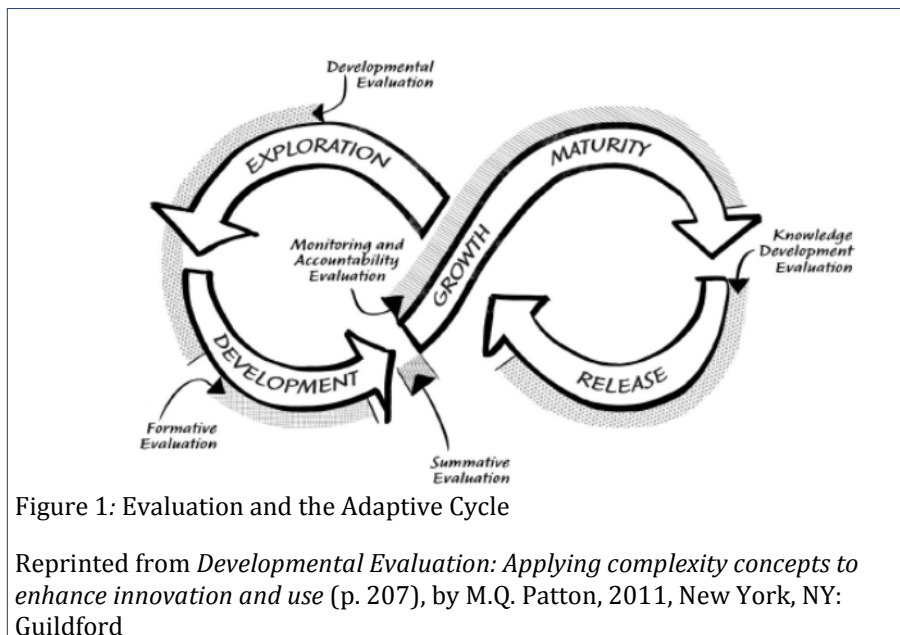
Developmental Evaluation

EXPLORATION

MATURITY

Monitoring and Accountability Evaluation

GROWTH

Knowledge Development Evaluation

DEVELOPMENT

RELEASE

Formative Evaluation

Summative Evaluation

Figure 1: Evaluation and the Adaptive Cycle

Reprinted from *Developmental Evaluation: Applying complexity concepts to enhance innovation and use* (p. 207), by M.Q. Patton, 2011, New York, NY: Guildford